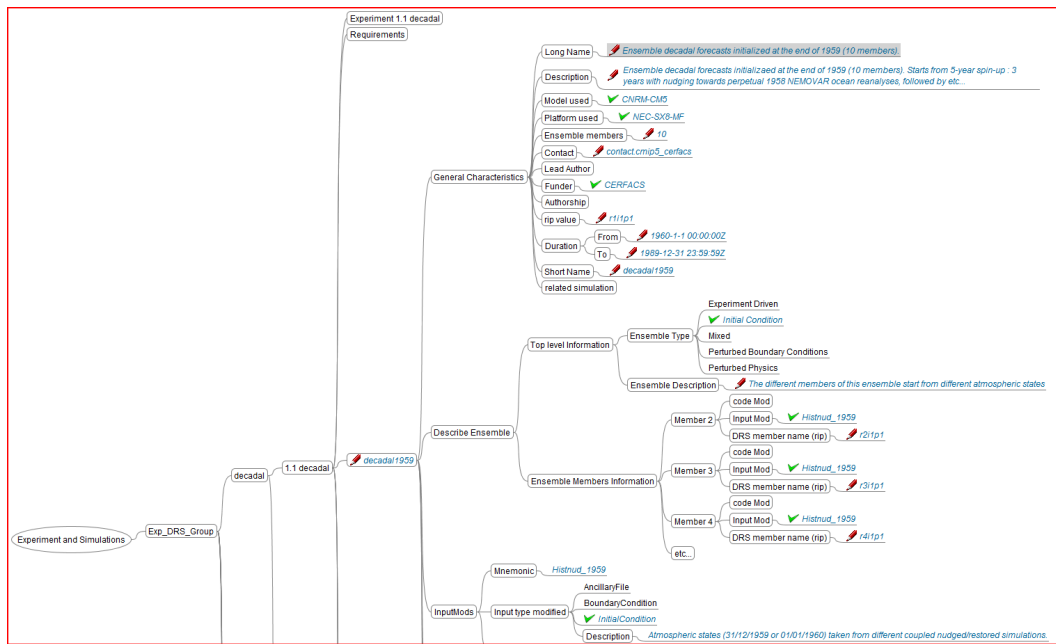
Experiment 1.1 decadal
Requirements
Long Name
Ensemble decadal forecasts initialized at the end of 1959 (10 members)
Description
Ensemble decadal forecasts initializaed at the end of 1959 (10 members). Starts from 5-year spin-up : 3 years with nudging towards perpetual 1958 NEMOVAR ocean reanalyses, followed by etc...
Model used
CNRM-CM5
Platform used
NEC-SX8-MF
Ensemble members
10
Contact
contact.cmip5_cerfacs
Lead Author
Funder
CERFACS
Authorship
rip value
r1i1p1
Duration
From
1960-1-1 00:00:00Z
To
1989-12-31 23:59:59Z
Short Name
decadal1959
related simulation
General Characteristics
Experiment Driven
Initial Condition
Mixed
Perturbed Boundary Conditions
Perturbed Physics
Ensemble Type
Top level Information
Ensemble Description
The different members of this ensemble start from different atmospheric states
code Mod
Member 2
Input Mod
Histnud_1959
DRS member name (rip)
r2i1p1
code Mod
Member 3
Input Mod
Histnud_1959
DRS member name (rip)
r3i1p1
code Mod
Member 4
Input Mod
Histnud_1959
DRS member name (rip)
r4i1p1
etc...
Ensemble Members Information
Describe Ensemble
decadal1959
1.1 decadal
decadal
Experiment and Simulations
Exp_DRS_Group
Mnemonic
Histnud_1959
AncillaryFile
BoundaryCondition
InitialCondition
Input type modified
InputMods
Description
Atmospheric states (31/12/1959 or 01/01/1960) taken from different coupled nudged/restored simulations.